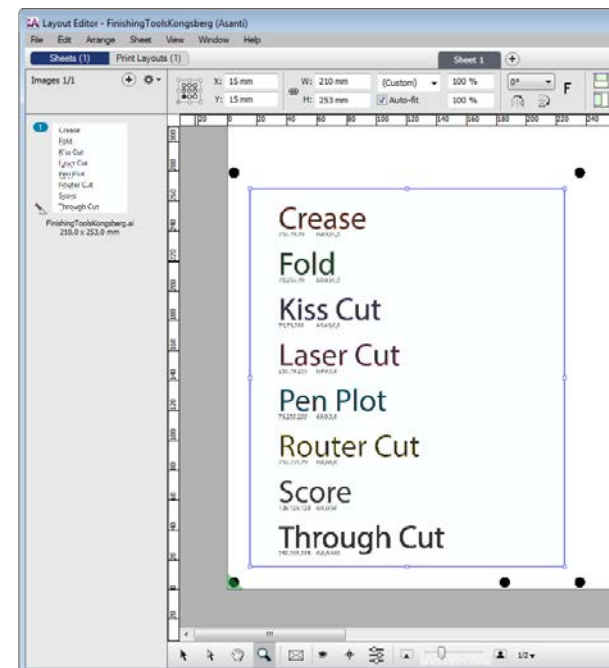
Layout Editor - FinishingToolsKongsberg (Asanti)

File Edit Arrange Sheet View Window Help

Sheets (1) Print Layouts (1)

Sheet 1

Images 1/1

X: 15 mm
Y: 15 mm
W: 210 mm
H: 253 mm
(Custom)
Auto-fit
100 %
100 %
0°
F

1

Crease
Fold
Kiss Cut
Laser Cut
Pen Plot
Router Cut
Score
Through Cut

FinishingToolsKongsberg.ai
210.0 x 253.0 mm

20 0 20 40 60 80 100 120 140 160 180 200 220 240

Crease
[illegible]

Fold
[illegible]

Kiss Cut
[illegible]

Laser Cut
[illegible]

Pen Plot
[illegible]

Router Cut
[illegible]

Score
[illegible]

Through Cut
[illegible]

1/2